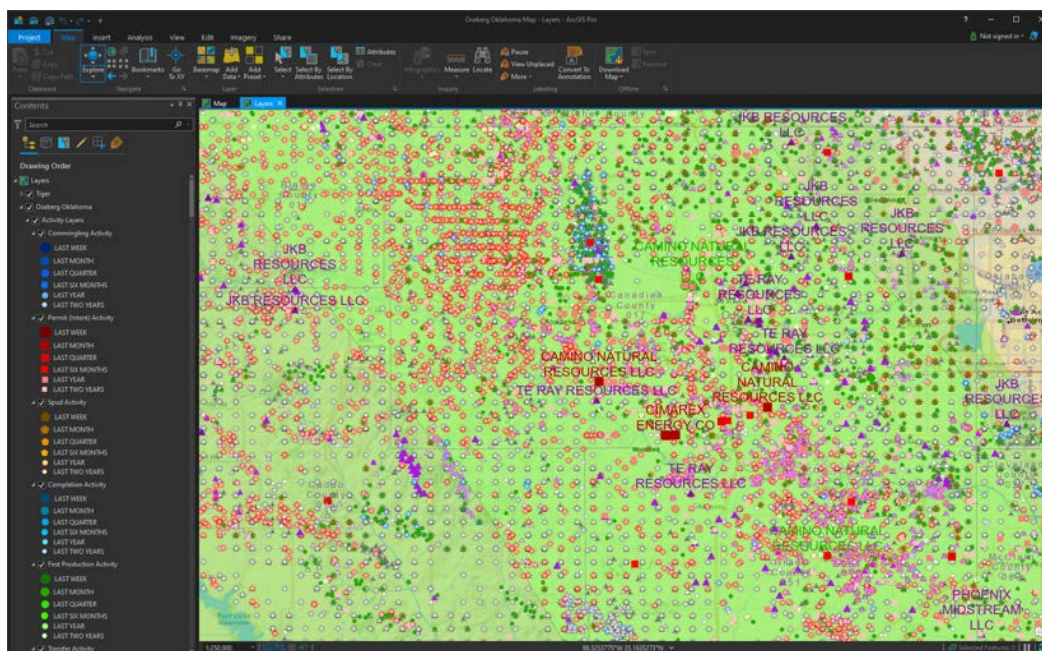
Ossberg Oklahoma Map - Layers - ArcGIS Pro

Project Map Insert Analysis View Edit Imagery Share

Not signed in

Paste Cut Copy Copy Path Explore Bookmarks Go To XY Basemap Add Data Add Preset Select Select By Attributes Select By Location Attributes Clear Measure Locate Pause View Unplaced More Convert To Annotation Download Map Sync Remove

Clipboard Navigate Layer Selection Inquiry Labeling Offline

Contents

Search

Drawing Order

Layers
Tiger
Ossberg Oklahoma
Activity Layers
Commingling Activity
LAST WEEK
LAST MONTH
LAST QUARTER
LAST SIX MONTHS
LAST YEAR
LAST TWO YEARS
Permit (Intent) Activity
LAST WEEK
LAST MONTH
LAST QUARTER
LAST SIX MONTHS
LAST YEAR
LAST TWO YEARS
Spud Activity
LAST WEEK
LAST MONTH
LAST QUARTER
LAST SIX MONTHS
LAST YEAR
LAST TWO YEARS
Completion Activity
LAST WEEK
LAST MONTH
LAST QUARTER
LAST SIX MONTHS
LAST YEAR
LAST TWO YEARS
First Production Activity
LAST WEEK
LAST MONTH
LAST QUARTER
LAST SIX MONTHS
LAST YEAR
LAST TWO YEARS
Transfer Activity

Map Layers

JKB RESOURCES LLC
JKB RESOURCES LLC
JKB RESOURCES LLC
JKB RESOURCES LLC
JKB RESOURCES LLC
JKB RESOURCES LLC
JKB RESOURCES LLC
CAMINO NATURAL RESOURCES
TE RAY RESOURCES LLC
TE RAY RESOURCES LLC
Canadian County
CAMINO NATURAL RESOURCES LLC
TE RAY RESOURCES LLC
CAMINO NATURAL RESOURCES LLC
CIMAREX ENERGY CO
TE RAY RESOURCES LLC
CAMINO NATURAL RESOURCES LLC
PHOENIX MIDSTREAM LLC

1:250,000
98.5253775°W 35.1635273°N
Selected Features: 0